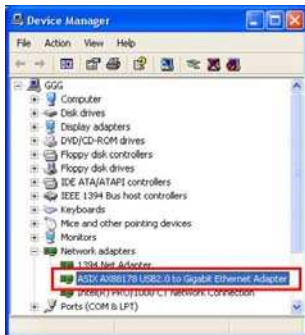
Device Manager

File Action View Help

GGG
Computer
Disk drives
Display adapters
DVD/CD-ROM drives
Floppy disk controllers
Floppy disk drives
IDE ATA/ATAPI controllers
IEEE 1394 Bus host controllers
Keyboards
Mice and other pointing devices
Monitors
Network adapters
1394 Net Adapter
ASIX AX88178 USB2.0 to Gigabit Ethernet Adapter
Intel(R) PRO/1000 CT Network Connection
Ports (COM & LPT)